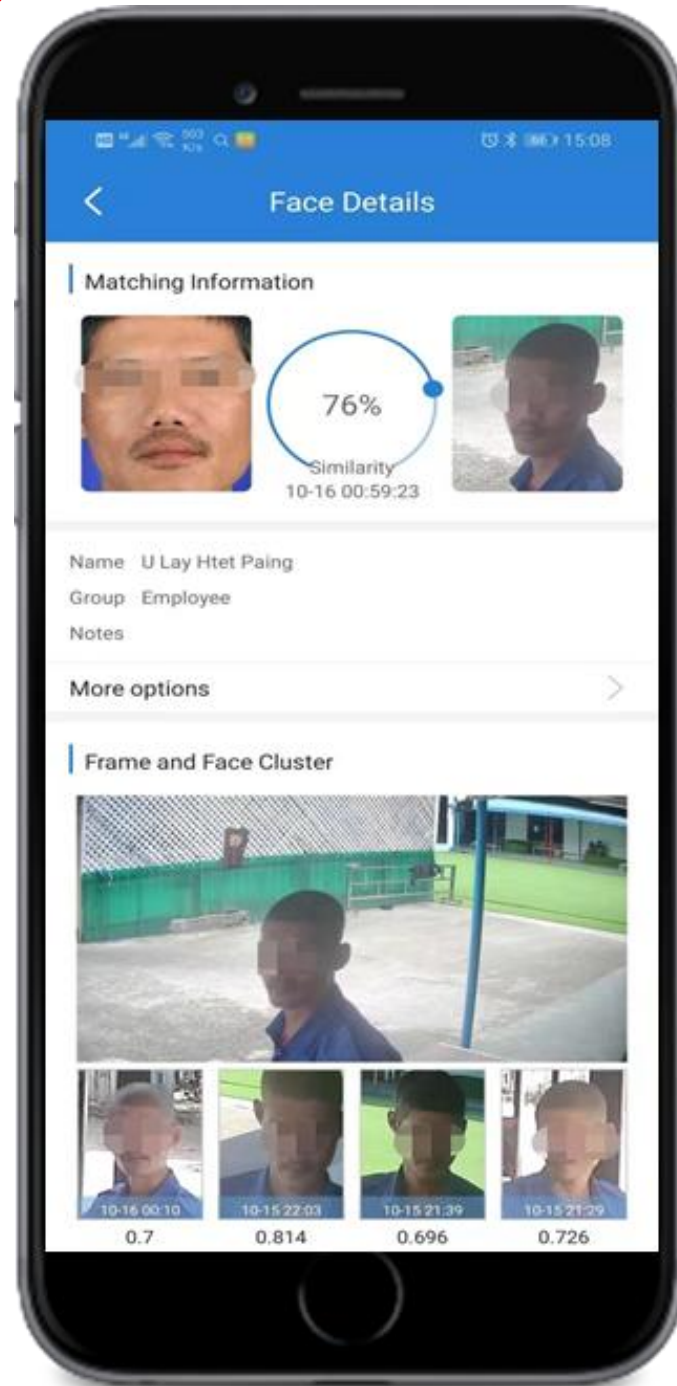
15:08

<

Face Details

Matching Information

76%

Similarity
10-16 00:59:23

Name U Lay Htet Paing
Group Employee
Notes

More options

Frame and Face Cluster

10-16 00:10
0.7

10-15 22:03
0.814

10-15 21:39
0.696

10-15 21:29
0.726